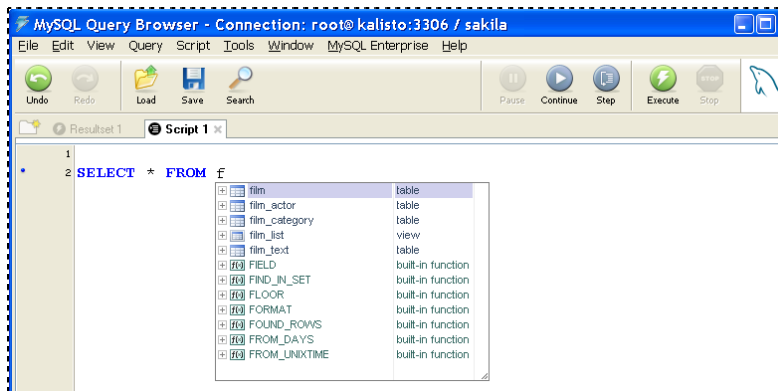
MySQL Query Browser - Connection: root@kalisto:3306 / sakila

File Edit View Query Script Tools Window MySQL Enterprise Help

Undo Redo Load Save Search Pause Continue Step Execute Stop

Resultset 1 Script 1

1
2 SELECT * FROM f

| | |
|---|---|
| film | table |
| film_actor | table |
| film_category | table |
| film_list | view |
| film_text | table |
| FIELD | built-in function |
| FIND_IN_SET | built-in function |
| FLOOR | built-in function |
| FORMAT | built-in function |
| FOUND_ROWS | built-in function |
| FROM_DAYS | built-in function |
| FROM_UNIXTIME | built-in function |